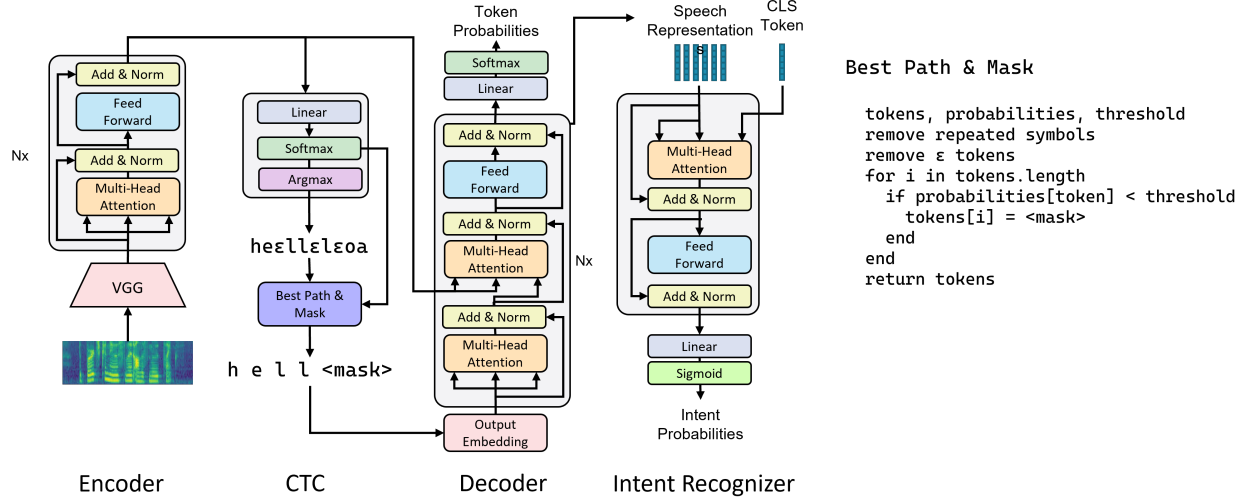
Nx

Add & Norm

Feed Forward

Add & Norm

Multi-Head Attention

VGG

Linear

Softmax

Argmax

hεεllεlεoa

Best Path & Mask

h e l l <mask>

Token Probabilities

Softmax

Linear

Add & Norm

Feed Forward

Add & Norm

Multi-Head Attention

Add & Norm

Multi-Head Attention

Nx

Output Embedding

Speech Representations

CLS Token

Multi-Head Attention

Add & Norm

Feed Forward

Add & Norm

Linear

Sigmoid

Intent Probabilities

Best Path & Mask

```
tokens, probabilities, threshold
remove repeated symbols
remove ε tokens
for i in tokens.length
  if probabilities[token] < threshold
    tokens[i] = <mask>
  end
end
return tokens
```

Encoder

CTC

Decoder

Intent Recognizer